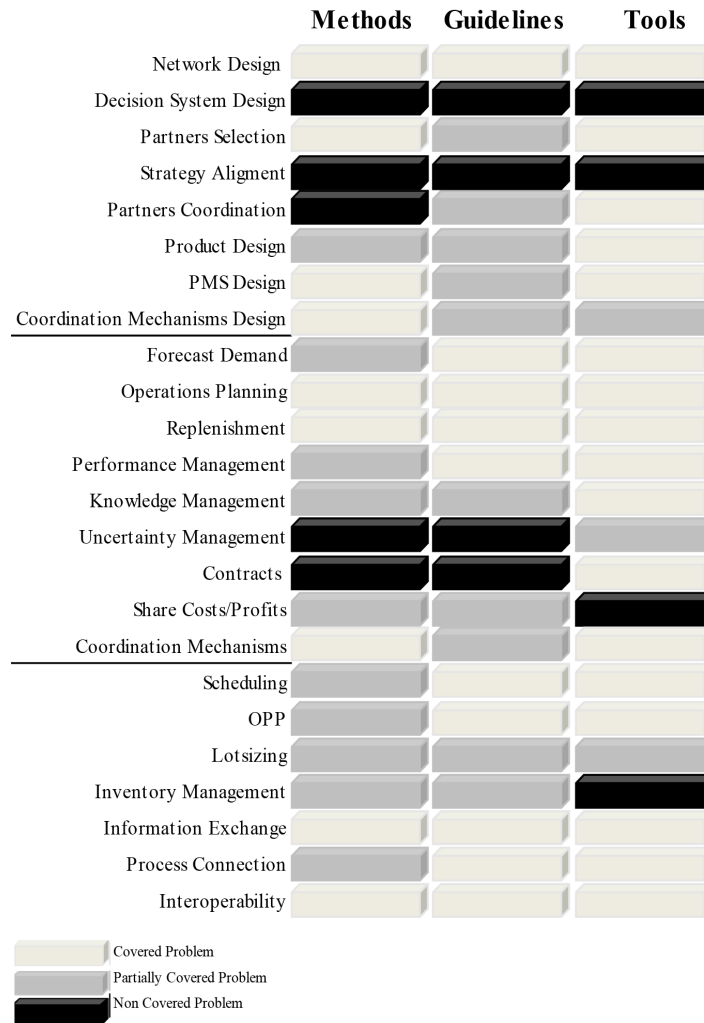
Methods Guidelines Tools

Network Design
Decision System Design
Partners Selection
Strategy Aligment
Partners Coordination
Product Design
PMS Design
Coordination Mechanisms Design

Forecast Demand
Operations Planning
Replenishment
Performance Management
Knowledge Management
Uncertainty Management
Contracts
Share Costs/Profits
Coordination Mechanisms

Scheduling
OPP
Lotsizing
Inventory Management
Information Exchange
Process Connection
Interoperability

Covered Problem
Partially Covered Problem
Non Covered Problem